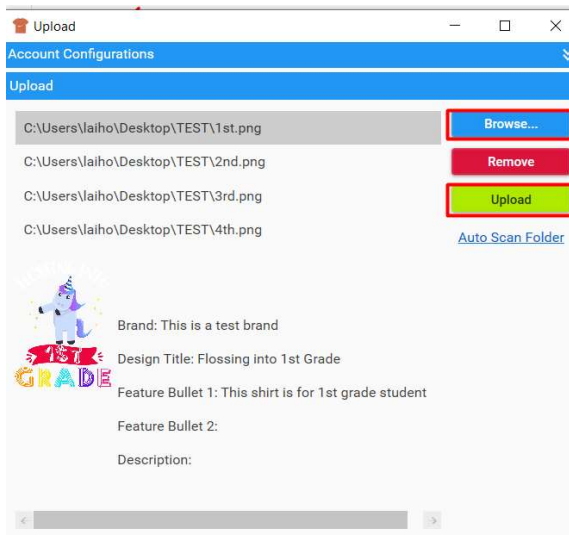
Upload

Account Configurations

Upload

C:\Users\laiho\Desktop\TEST\1st.png

C:\Users\laiho\Desktop\TEST\2nd.png

C:\Users\laiho\Desktop\TEST\3rd.png

C:\Users\laiho\Desktop\TEST\4th.png

Browse...

Remove

Upload

Auto Scan Folder

1ST GRADE

Brand: This is a test brand

Design Title: Flossing into 1st Grade

Feature Bullet 1: This shirt is for 1st grade student

Feature Bullet 2:

Description: